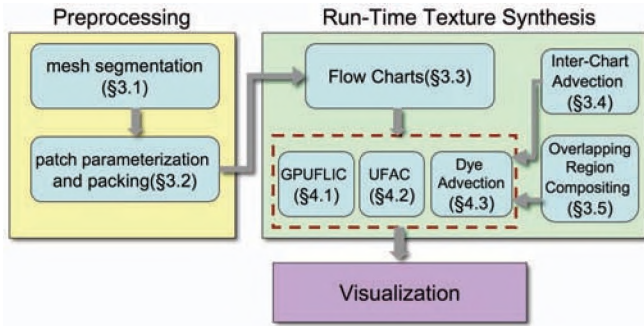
Preprocessing

mesh segmentation (§3.1)

patch parameterization and packing(§3.2)

Run-Time Texture Synthesis

Flow Charts(§3.3)

Inter-Chart Advection (§3.4)

GPUFLIC (§4.1)

UFAC (§4.2)

Dye Advection (§4.3)

Overlapping Region Compositing (§3.5)

Visualization